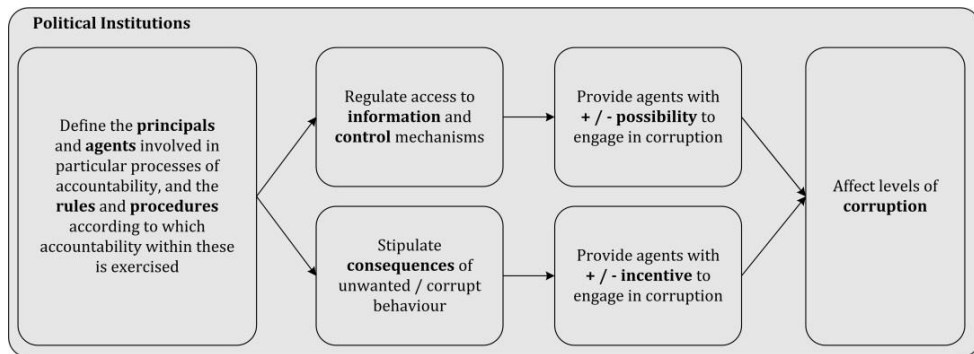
**Political Institutions**

Define the **principals** and **agents** involved in particular processes of accountability, and the **rules** and **procedures** according to which accountability within these is exercised

Regulate access to **information** and **control** mechanisms

Provide agents with **+ / - possibility** to engage in corruption

Stipulate **consequences** of unwanted / corrupt behaviour

Provide agents with **+ / - incentive** to engage in corruption

Affect levels of **corruption**